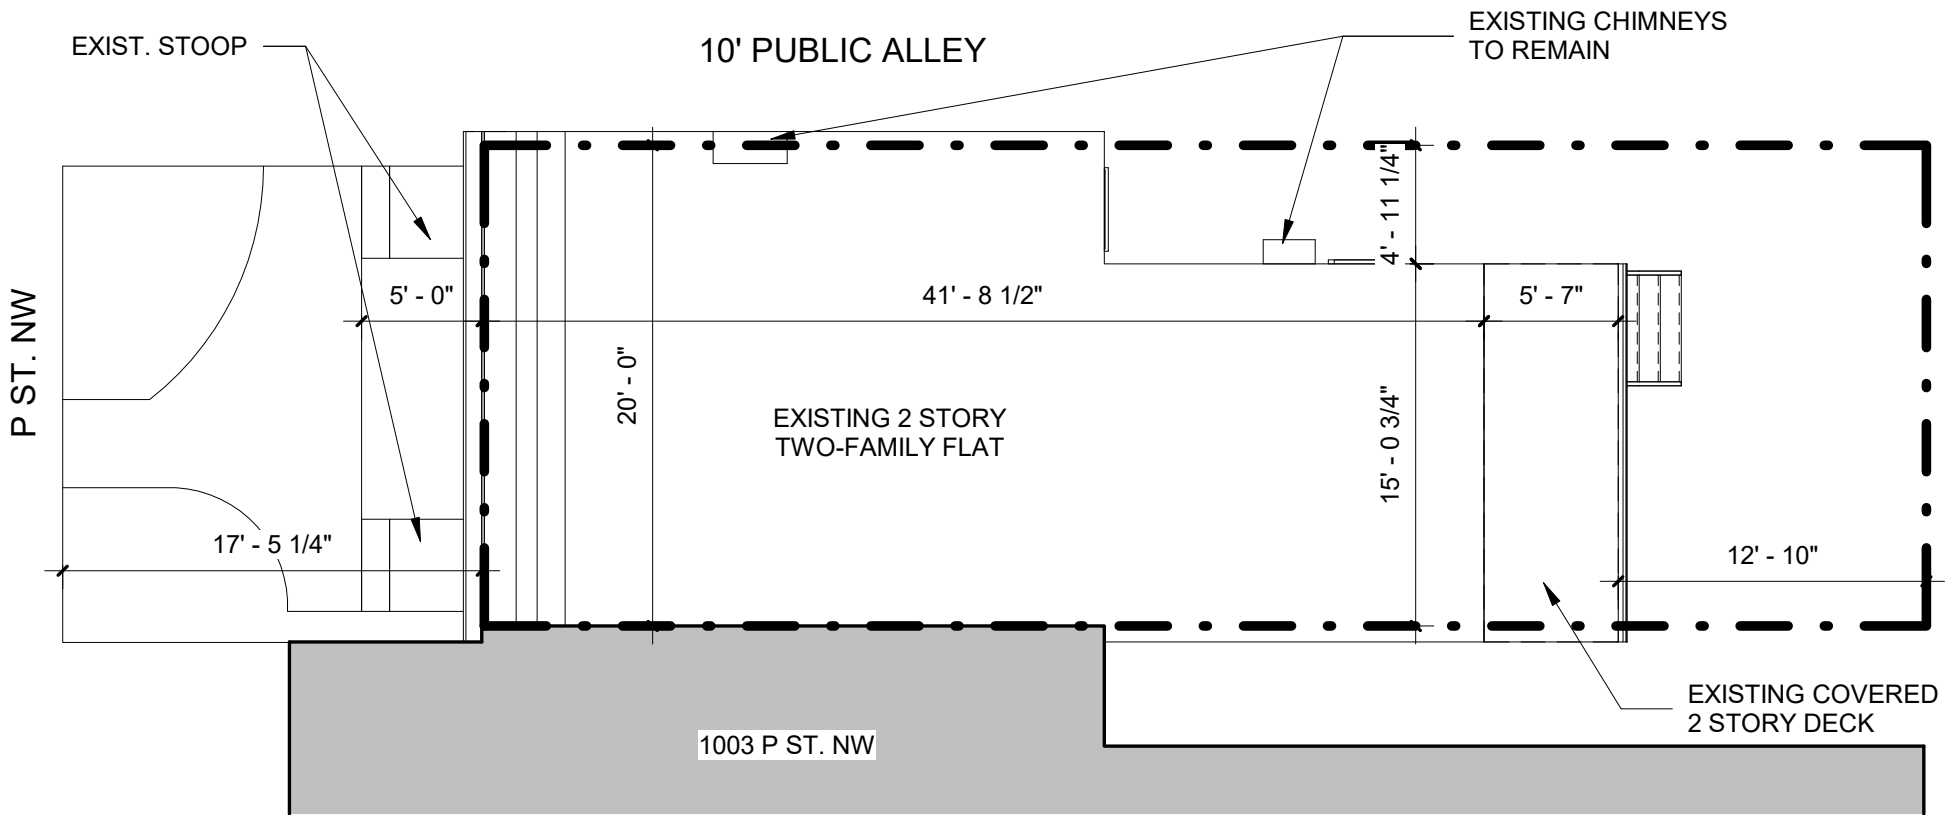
EXIST. STOOP

10' PUBLIC ALLEY

EXISTING CHIMNEYS
TO REMAIN

P ST. NW

4' - 11 1/4"

5' - 0"

41' - 8 1/2"

5' - 7"

20' - 0"

EXISTING 2 STORY
TWO-FAMILY FLAT

15' - 0 3/4"

17' - 5 1/4"

12' - 10"

EXISTING COVERED
2 STORY DECK

1003 P ST. NW